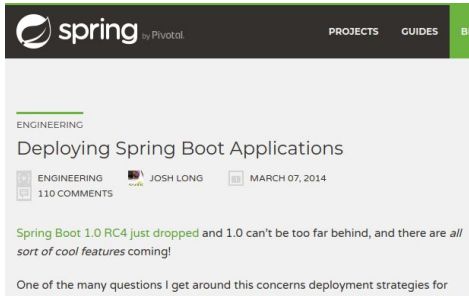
spring by Pivotal

PROJECTS GUIDES B

ENGINEERING

Deploying Spring Boot Applications

ENGINEERING JOSH LONG MARCH 07, 2014
110 COMMENTS

Spring Boot 1.0 RC4 just dropped and 1.0 can't be too far behind, and there are *all sort of cool features* coming!

One of the many questions I get around this concerns deployment strategies for